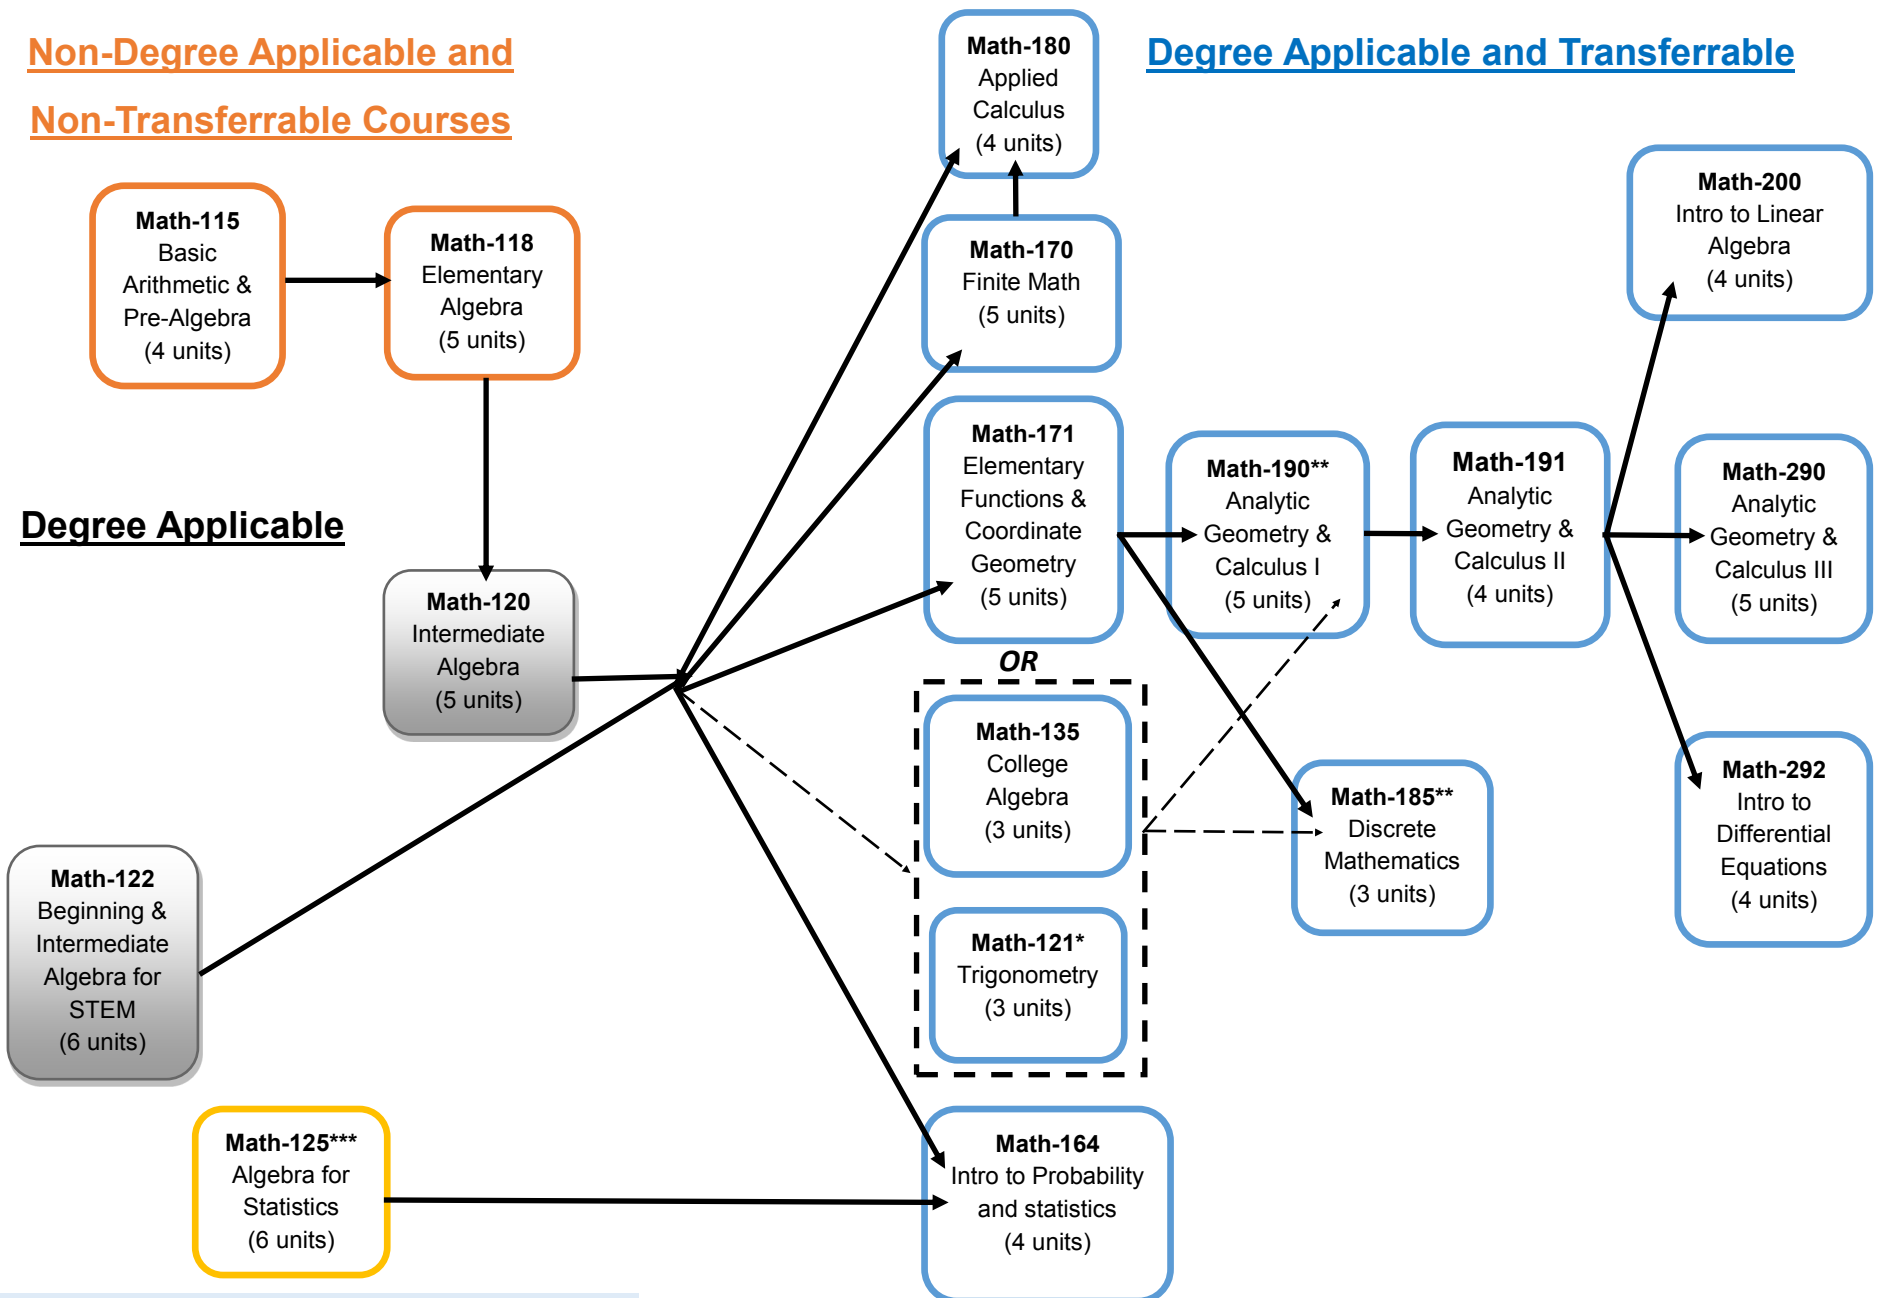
Non-Degree Applicable and Non-Transferrable Courses

Math-180
Applied
Calculus
(4 units)

Degree Applicable and Transferrable

Math-115
Basic
Arithmetic &
Pre-Algebra
(4 units)

Math-118
Elementary
Algebra
(5 units)

Math-170
Finite Math
(5 units)

Math-200
Intro to Linear
Algebra
(4 units)

Math-171
Elementary
Functions &
Coordinate
Geometry
(5 units)

Math-190**
Analytic
Geometry &
Calculus I
(5 units)

Math-191
Analytic
Geometry &
Calculus II
(4 units)

Math-290
Analytic
Geometry &
Calculus III
(5 units)

Degree Applicable

Math-120
Intermediate
Algebra
(5 units)

OR

Math-135
College
Algebra
(3 units)

Math-185**
Discrete
Mathematics
(3 units)

Math-292
Intro to
Differential
Equations
(4 units)

Math-122
Beginning &
Intermediate
Algebra for
STEM
(6 units)

Math-121*
Trigonometry
(3 units)

Math-125***
Algebra for
Statistics
(6 units)

Math-164
Intro to Probability
and statistics
(4 units)